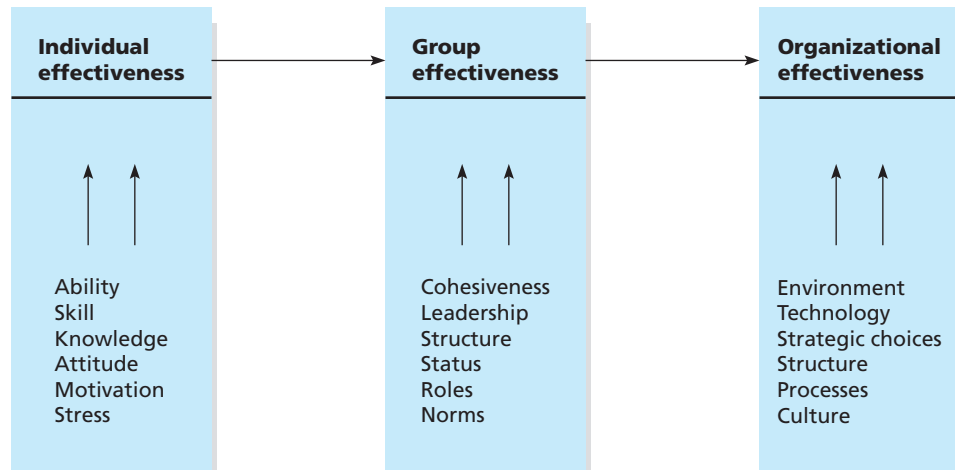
Individual effectiveness

Ability
Skill
Knowledge
Attitude
Motivation
Stress

Group effectiveness

Cohesiveness
Leadership
Structure
Status
Roles
Norms

Organizational effectiveness

Environment
Technology
Strategic choices
Structure
Processes
Culture